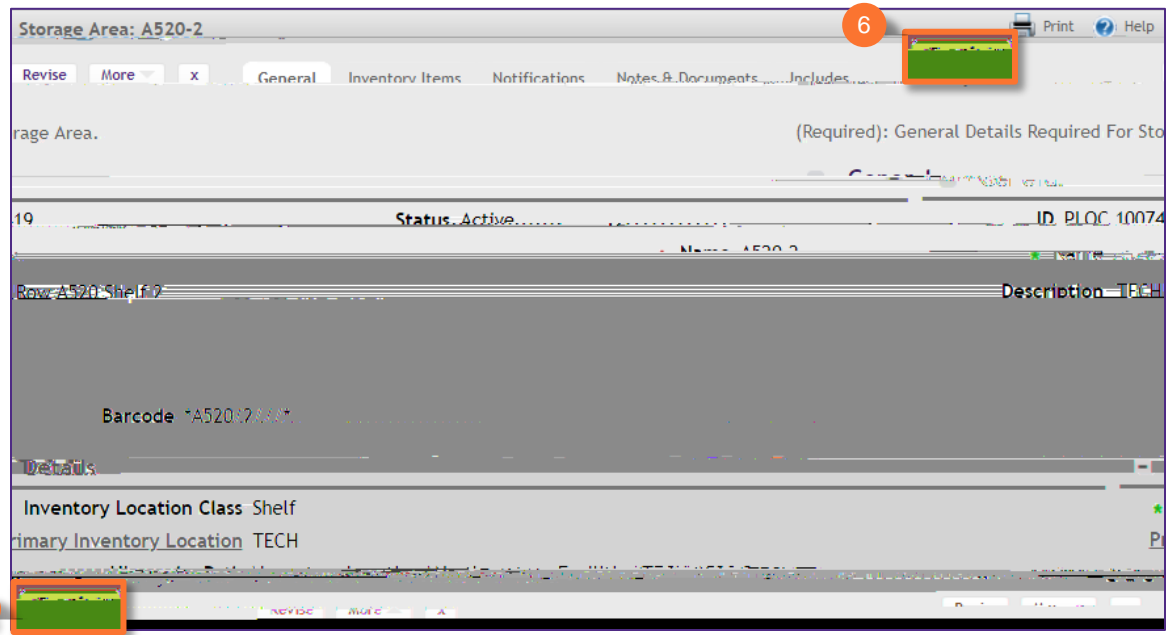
Storage Area: A520-2

6

Print Help

Revise More x General Inventory Items Notifications Notes & Documents Includes

rage Area.

(Required): General Details Required For Sto

19 Status Active ID PLOC 10074

Name A520-2

Row A520 Shelf 2 Description TECH

Barcode *A520-2*

Details

Inventory Location Class Shelf

rimary Inventory Location TECH

Pr

Revise More x